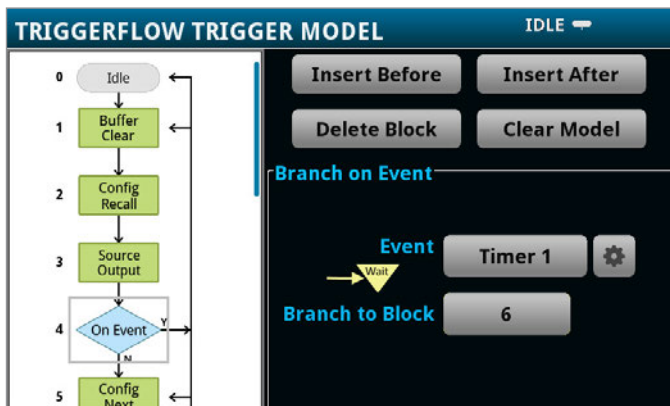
TRIGGERFLOW TRIGGER MODEL
IDLE

0 Idle
1 Buffer Clear
2 Config Recall
3 Source Output
4 On Event
Y
N
5 Config Next

Insert Before
Insert After
Delete Block
Clear Model

Branch on Event
Event
Wait
Timer 1
Branch to Block
6